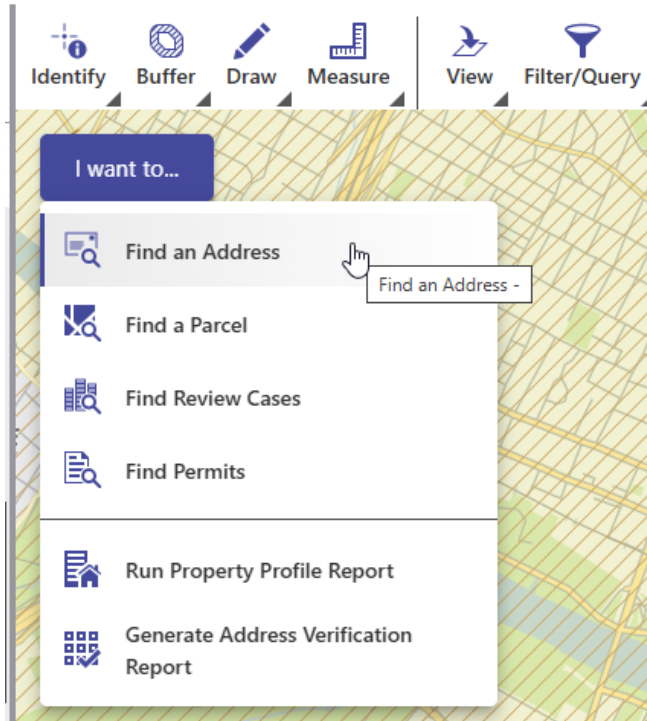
Identify Buffer Draw Measure View Filter/Query

I want to...

Find an Address

Find an Address -

Find a Parcel

Find Review Cases

Find Permits

Run Property Profile Report

Generate Address Verification Report